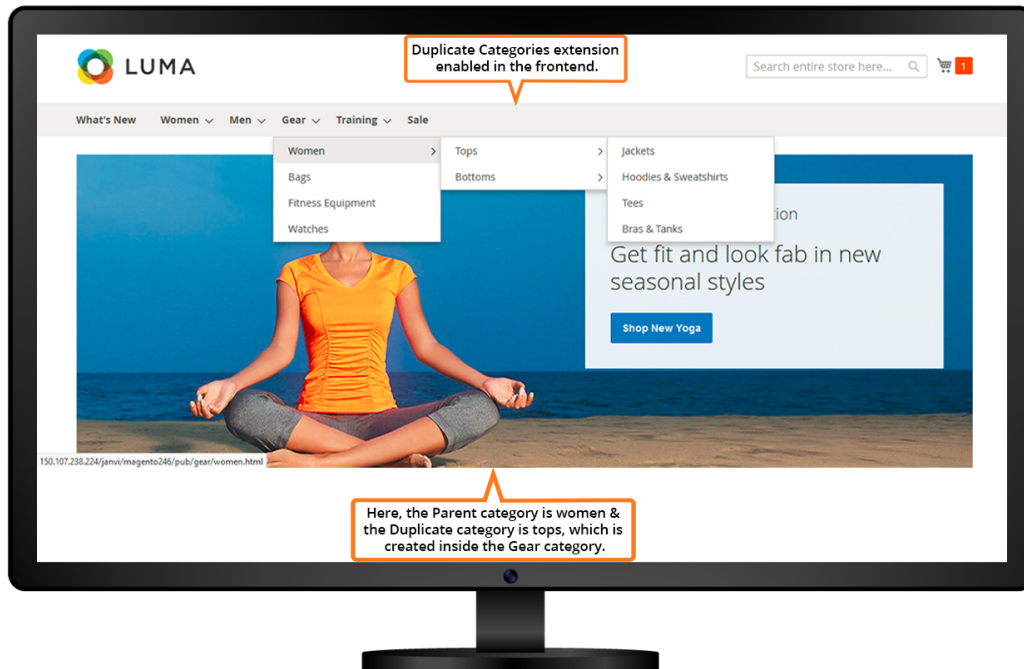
LUMA

Duplicate Categories extension enabled in the frontend.

Search entire store here...

1

What's New
Women
Men
Gear
Training
Sale

Women
Bags
Fitness Equipment
Watches

Tops
Bottoms

Jackets
Hoodies & Sweatshirts
Tees
Bras & Tanks

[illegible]ion

Get fit and look fab in new seasonal styles

Shop New Yoga

150.107.238.224/janvi/magento246/pub/gear/women.html

Here, the Parent category is women & the Duplicate category is tops, which is created inside the Gear category.